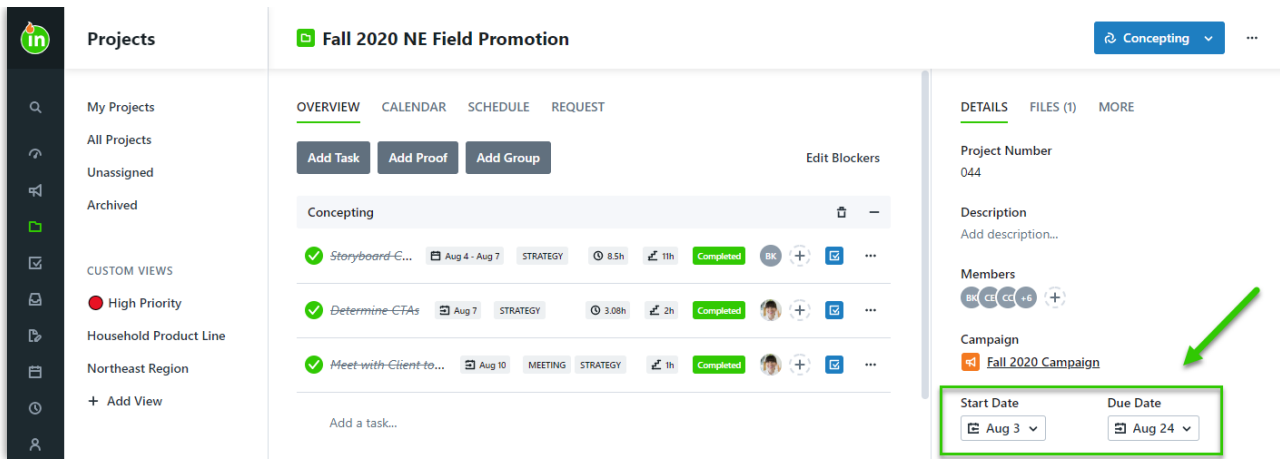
in

Projects

My Projects
All Projects
Unassigned
Archived

CUSTOM VIEWS
High Priority
Household Product Line
Northeast Region
+ Add View

Fall 2020 NE Field Promotion

Concepting

OVERVIEW CALENDAR SCHEDULE REQUEST

Add Task Add Proof Add Group Edit Blockers

Concepting

Storyboard C... Aug 4 - Aug 7 STRATEGY 8.5h 11h Completed BK

Determine CTAs Aug 7 STRATEGY 3.08h 2h Completed

Meet with Client to... Aug 10 MEETING STRATEGY 1h Completed

Add a task...

DETAILS FILES (1) MORE

Project Number
044

Description
Add description...

Members
BK CE CC +6

Campaign
Fall 2020 Campaign

Start Date
Aug 3

Due Date
Aug 24